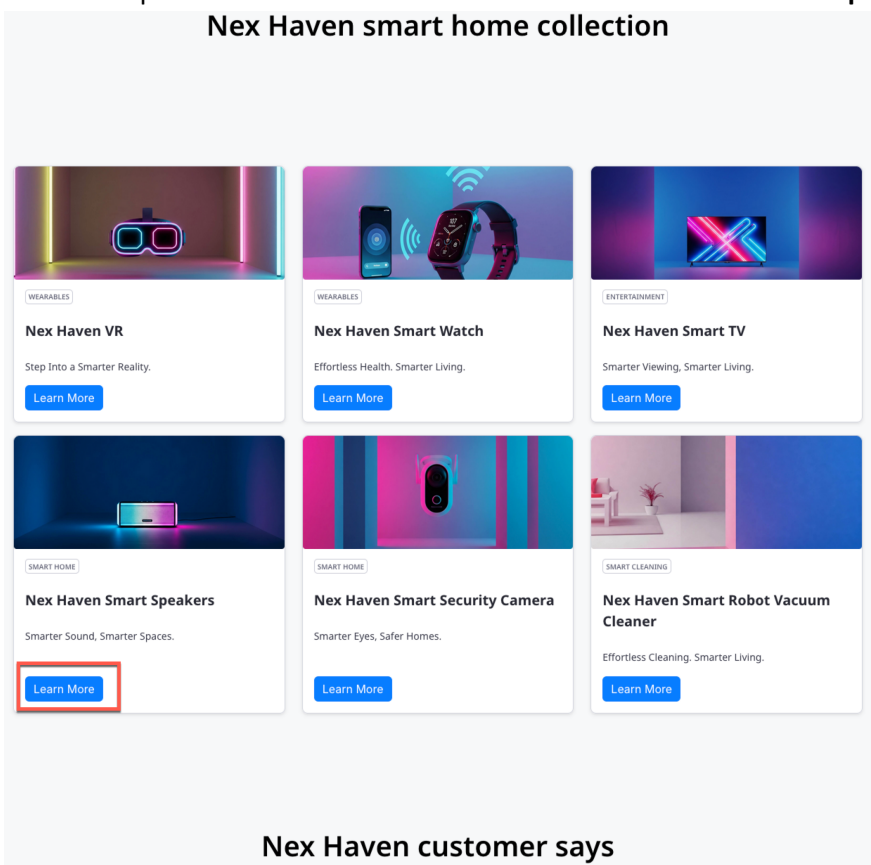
Nex Haven smart home collection

WEARABLES

Nex Haven VR

Step Into a Smarter Reality.

Learn More

WEARABLES

Nex Haven Smart Watch

Effortless Health. Smarter Living.

Learn More

ENTERTAINMENT

Nex Haven Smart TV

Smarter Viewing, Smarter Living.

Learn More

SMART HOME

Nex Haven Smart Speakers

Smarter Sound, Smarter Spaces.

Learn More

SMART HOME

Nex Haven Smart Security Camera

Smarter Eyes, Safer Homes.

Learn More

SMART CLEANING

Nex Haven Smart Robot Vacuum Cleaner

Effortless Cleaning. Smarter Living.

Learn More

Nex Haven customer says